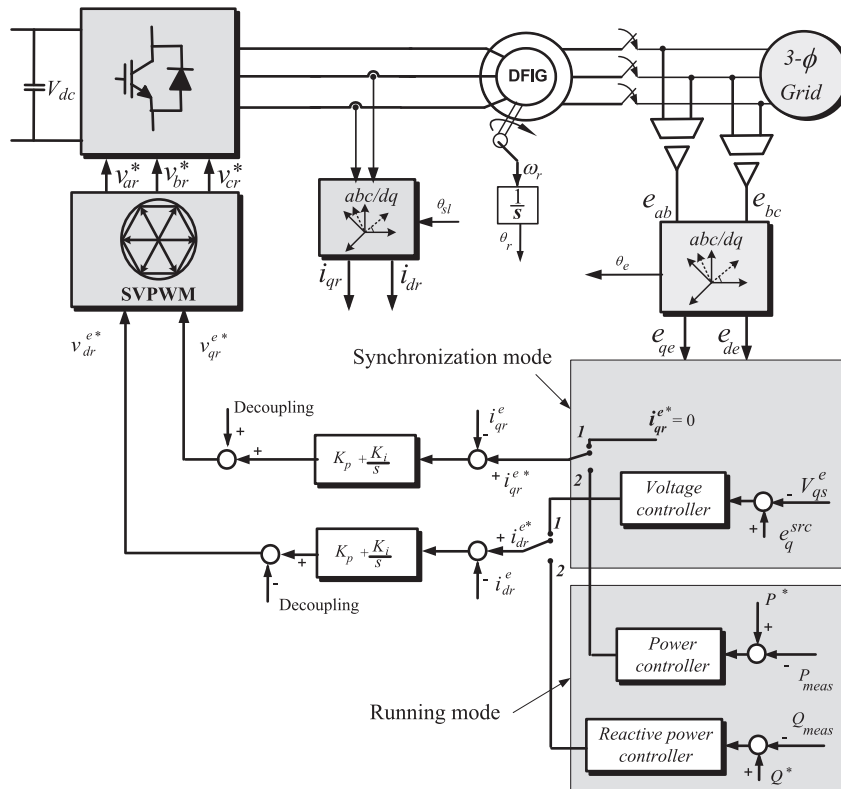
$V_{dc}$

DFIG

3-$\phi$ Grid

$v_{ar}^*$ $v_{br}^*$ $v_{cr}^*$

SVPWM

abc/dq

$\theta_{sl}$

$i_{qr}$ $i_{dr}$

$\omega_r$

$\frac{1}{s}$

$\theta_r$

$e_{ab}$ $e_{bc}$

abc/dq

$\theta_e$

$e_{qe}$ $e_{de}$

$v_{dr}^{e*}$ $v_{qr}^{e*}$

Synchronization mode

Decoupling

+

+

$K_p + \frac{K_i}{s}$

$i_{qr}^e$

-

+ $i_{qr}^{e*}$

1

$i_{qr}^{e*} = 0$

2

Voltage controller

$V_{qs}^e$

-

+

$e_q^{src}$

$K_p + \frac{K_i}{s}$

+

-

+ $i_{dr}^{e*}$

- $i_{dr}^e$

1

2

Decoupling

$P^*$

+

Power controller

-

$P_{meas}$

Running mode

Reactive power controller

$Q_{meas}$

-

+ $Q^*$